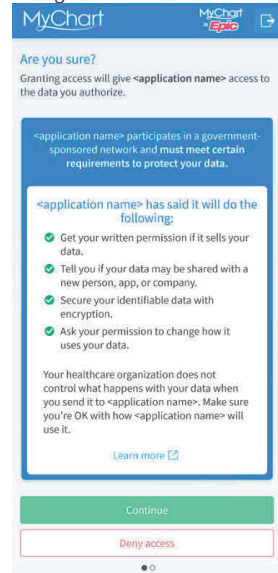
MyChart

MyChart by Epic

Are you sure?

Granting access will give **<application name>** access to the data you authorize.

<application name> participates in a government-sponsored network and **must meet certain requirements to protect your data.**

<application name> has said it will do the following:

Get your written permission if it sells your data.

Tell you if your data may be shared with a new person, app, or company.

Secure your identifiable data with encryption.

Ask your permission to change how it uses your data.

Your healthcare organization does not control what happens with your data when you send it to <application name>. Make sure you're OK with how <application name> will use it.

Learn more

Continue

Deny access